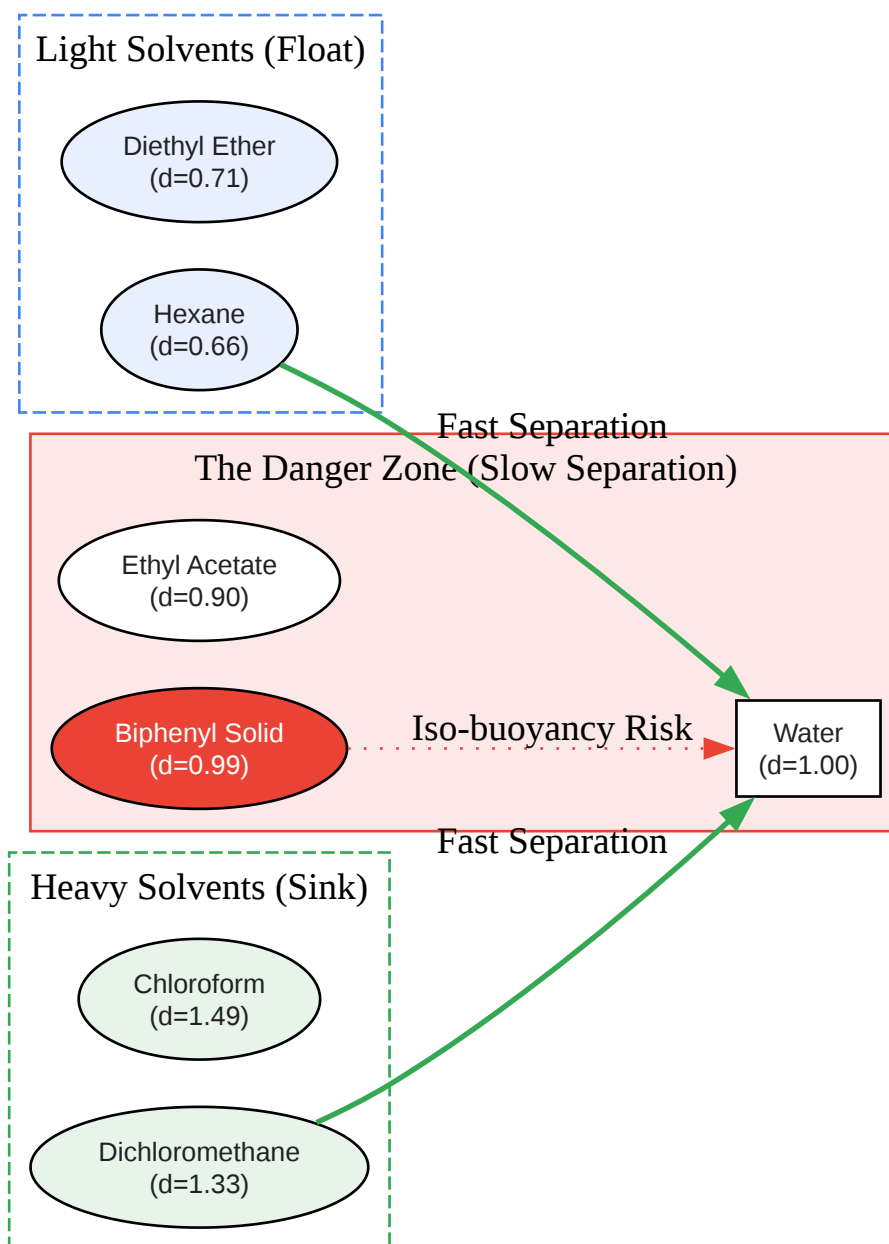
Light Solvents (Float)

Diethyl Ether
(d=0.71)

Hexane
(d=0.66)

Fast Separation

The Danger Zone (Slow Separation)

Ethyl Acetate
(d=0.90)

Biphenyl Solid
(d=0.99)

Iso-buoyancy Risk

Water
(d=1.00)

Fast Separation

Heavy Solvents (Sink)

Chloroform
(d=1.49)

Dichloromethane
(d=1.33)